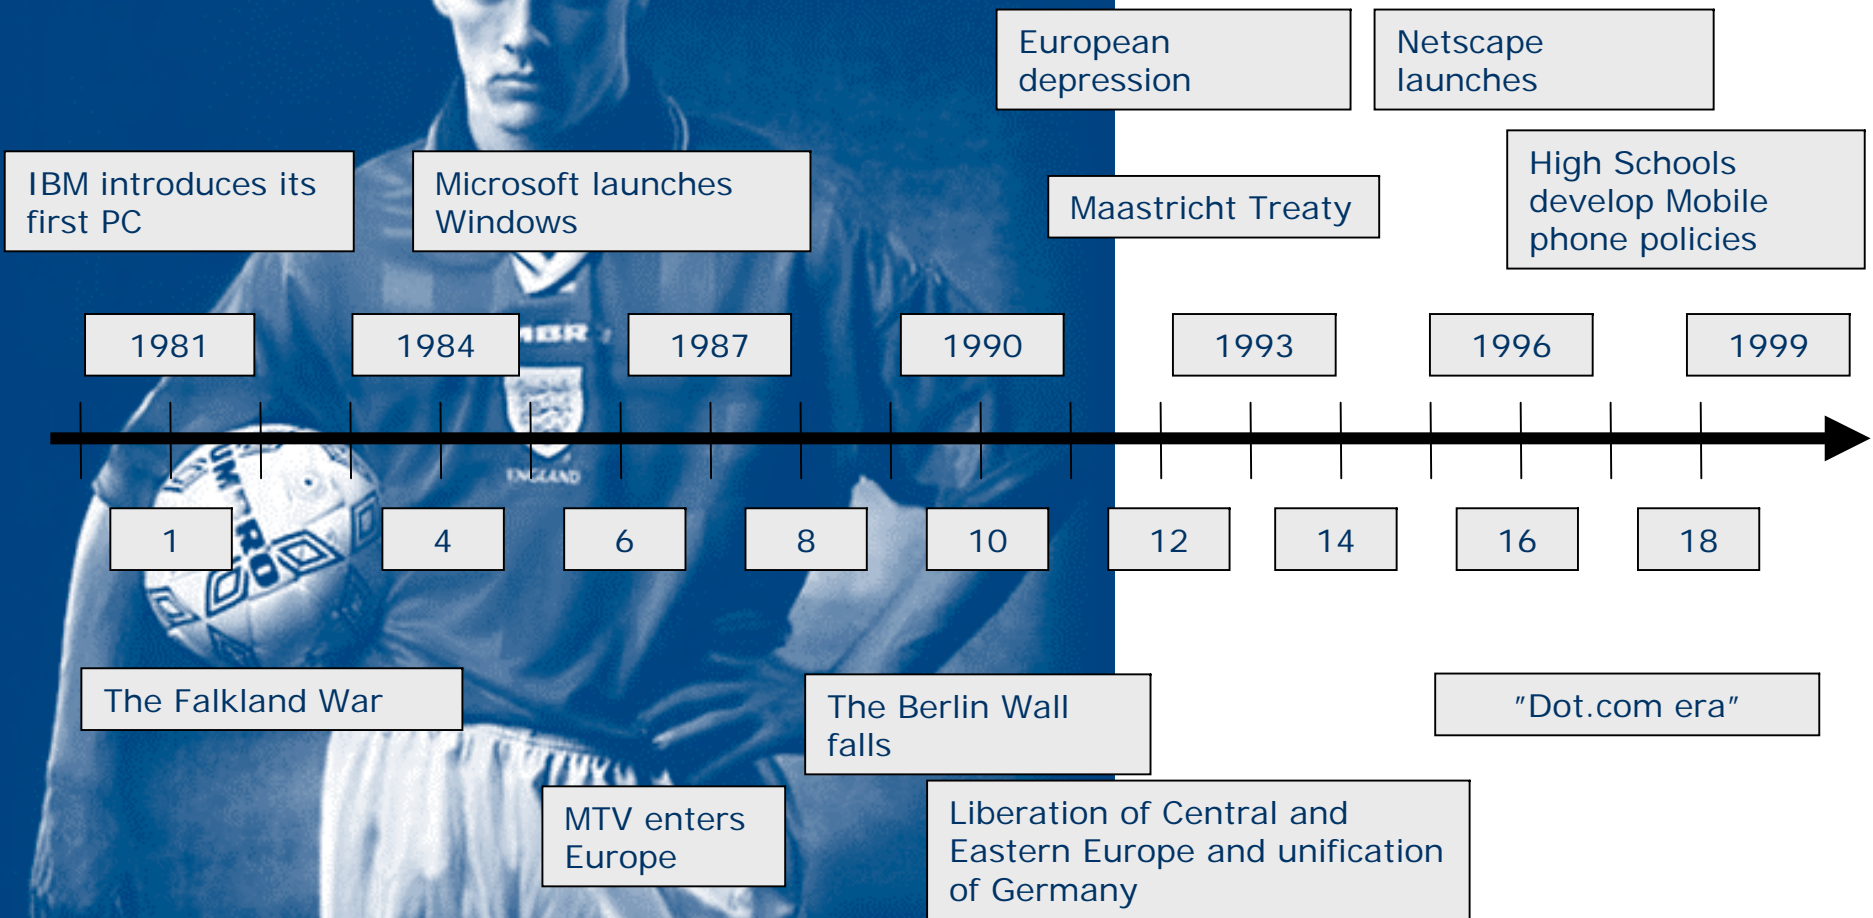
European depression

Netscape launches

IBM introduces its first PC

Microsoft launches Windows

Maastricht Treaty

High Schools develop Mobile phone policies

1981

1984

1987

1990

1993

1996

1999

1

4

6

8

10

12

14

16

18

The Falkland War

The Berlin Wall falls

"Dot.com era"

MTV enters Europe

Liberation of Central and Eastern Europe and unification of Germany